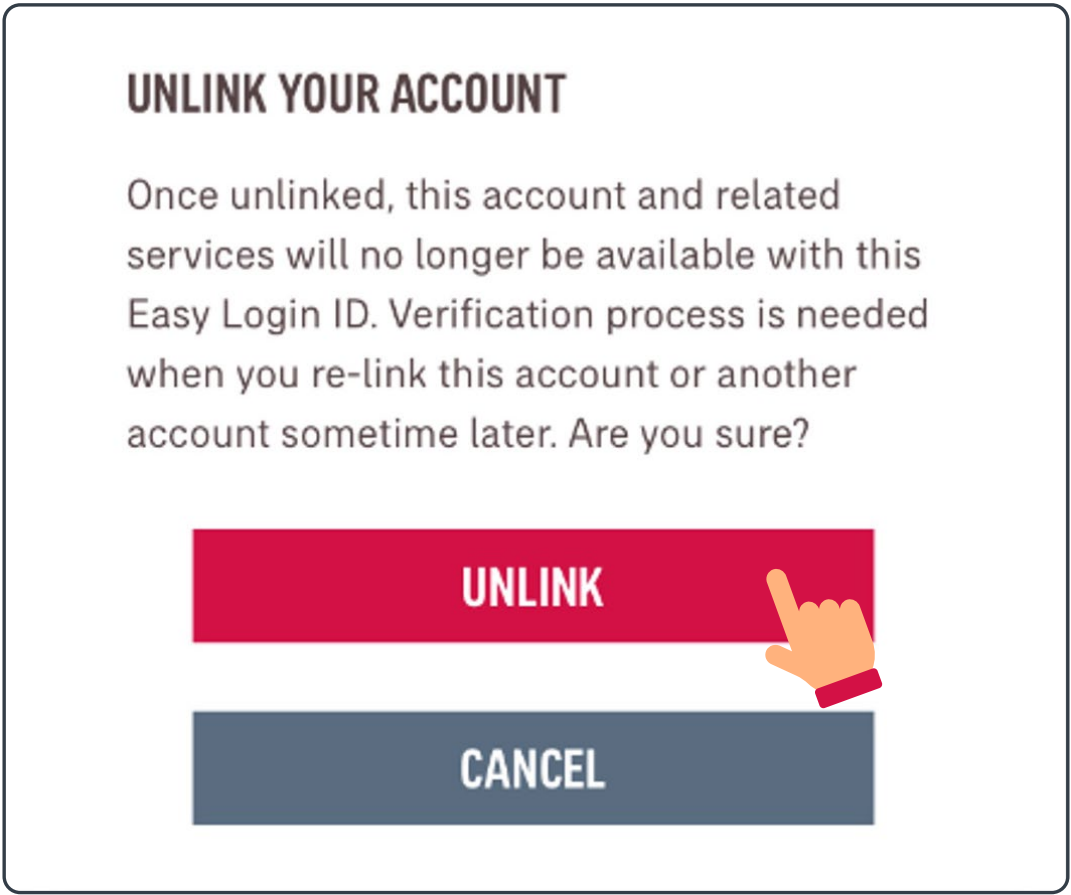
UNLINK YOUR ACCOUNT

Once unlinked, this account and related services will no longer be available with this Easy Login ID. Verification process is needed when you re-link this account or another account sometime later. Are you sure?

UNLINK

CANCEL